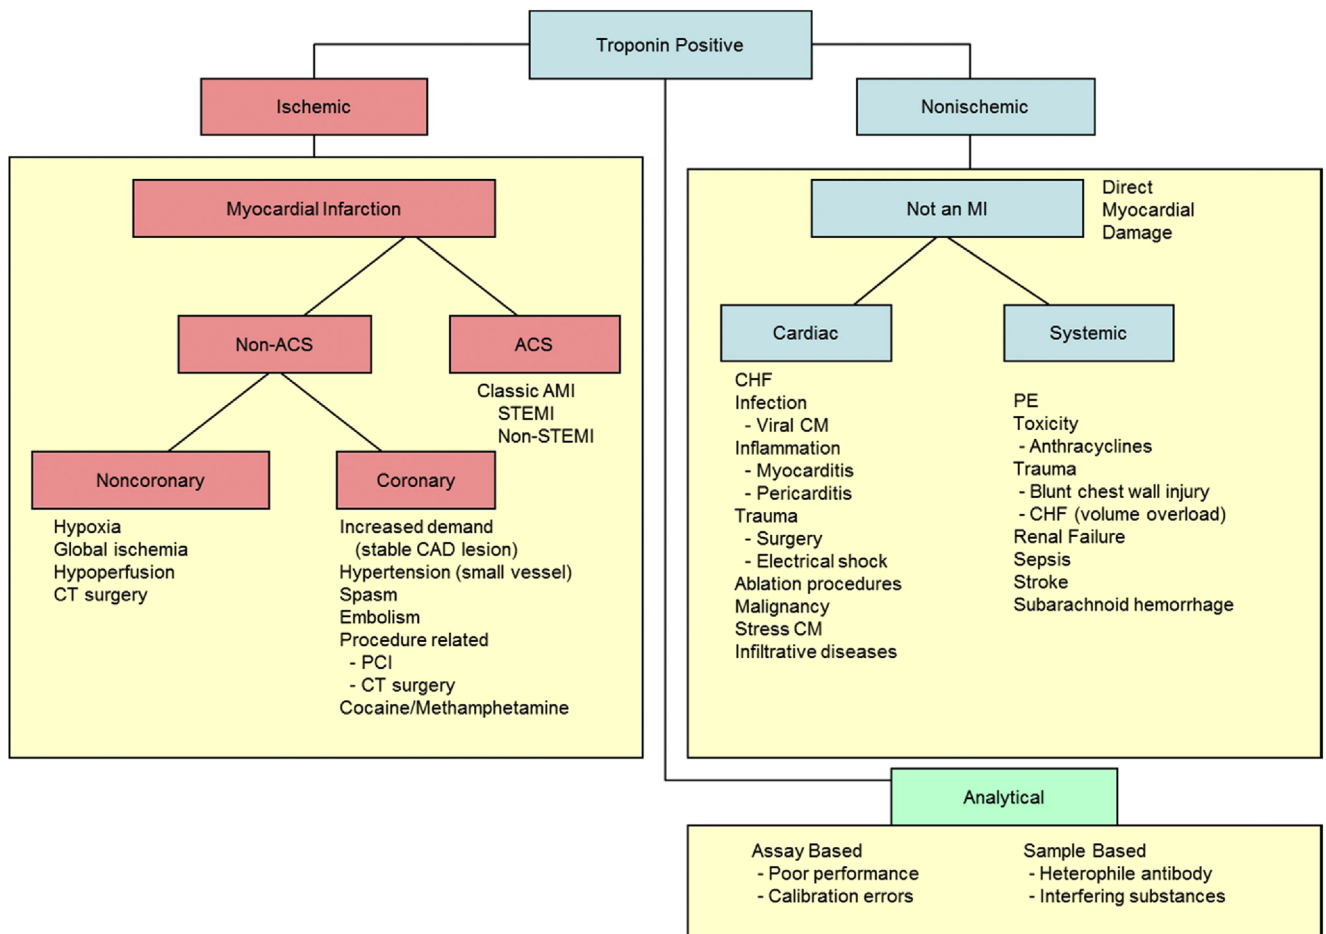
Troponin Positive

Ischemic

Myocardial Infarction

Non-ACS

ACS

Classic AMI
STEMI
Non-STEMI

Noncoronary

Hypoxia
Global ischemia
Hypoperfusion
CT surgery

Coronary

Increased demand
(stable CAD lesion)
Hypertension (small vessel)
Spasm
Embolism
Procedure related
- PCI
- CT surgery
Cocaine/Methamphetamine

Nonischemic

Not an MI

Direct
Myocardial
Damage

Cardiac

CHF
Infection
- Viral CM
Inflammation
- Myocarditis
- Pericarditis
Trauma
- Surgery
- Electrical shock
Ablation procedures
Malignancy
Stress CM
Infiltrative diseases

Systemic

PE
Toxicity
- Anthracyclines
Trauma
- Blunt chest wall injury
- CHF (volume overload)
Renal Failure
Sepsis
Stroke
Subarachnoid hemorrhage

Analytical

Assay Based
- Poor performance
- Calibration errors

Sample Based
- Heterophile antibody
- Interfering substances